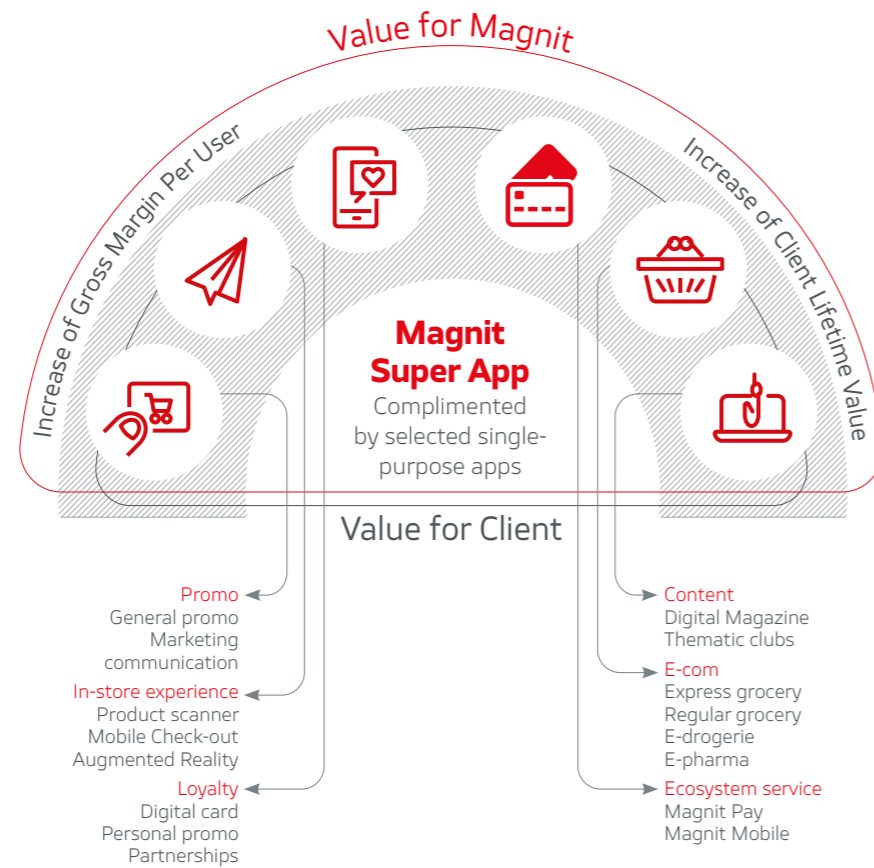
Value for Magnit

Increase of Gross Margin Per User

Increase of Client Lifetime Value

Magnit Super App
Complimented by selected single-purpose apps

Value for Client

Promo
General promo
Marketing communication

In-store experience
Product scanner
Mobile Check-out
Augmented Reality

Loyalty
Digital card
Personal promo
Partnerships

Content
Digital Magazine
Thematic clubs

E-com
Express grocery
Regular grocery
E-drogerie
E-pharma

Ecosystem service
Magnit Pay
Magnit Mobile